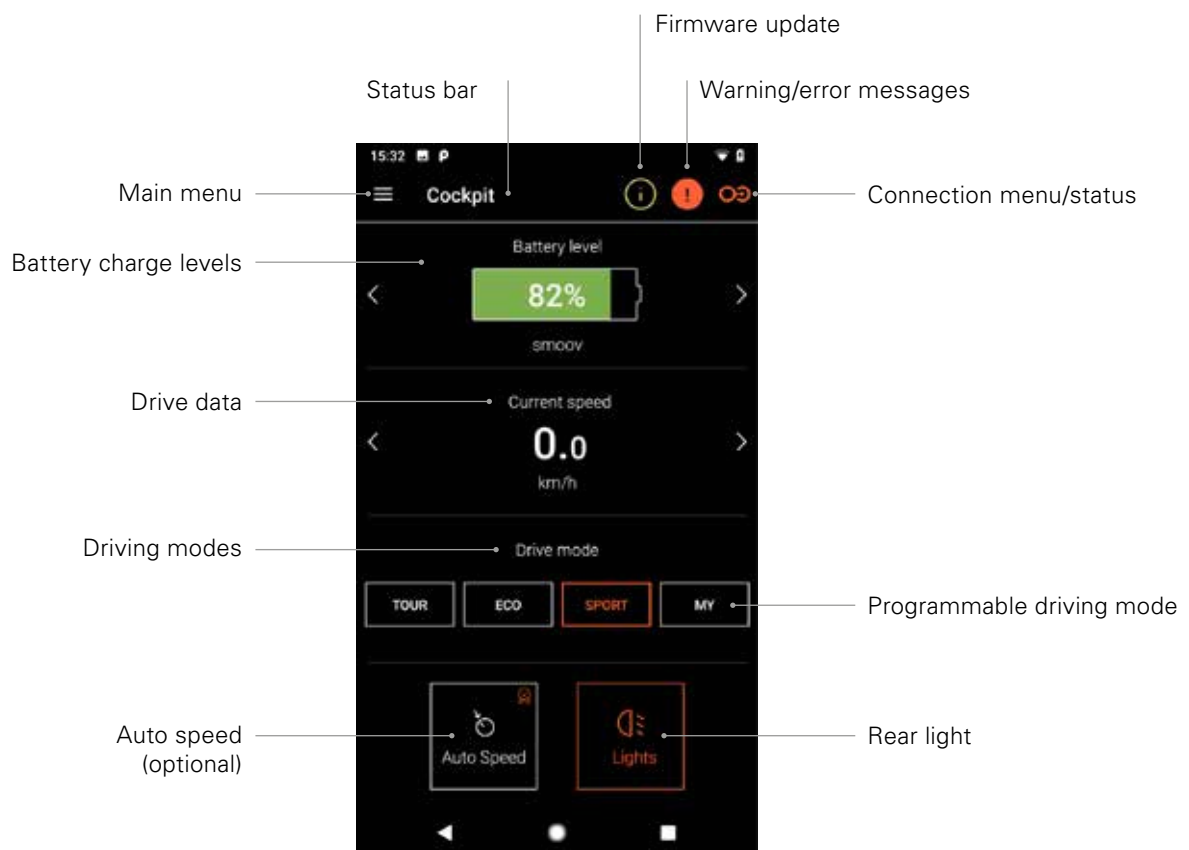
Firmware update

Status bar

Warning/error messages

15:32

Main menu

Cockpit

Connection menu/status

Battery charge levels

Battery level

82%

smoov

Drive data

Current speed

0.0

km/h

Driving modes

Drive mode

TOUR

ECO

SPORT

MY

Programmable driving mode

Auto speed (optional)

Auto Speed

Lights

Rear light